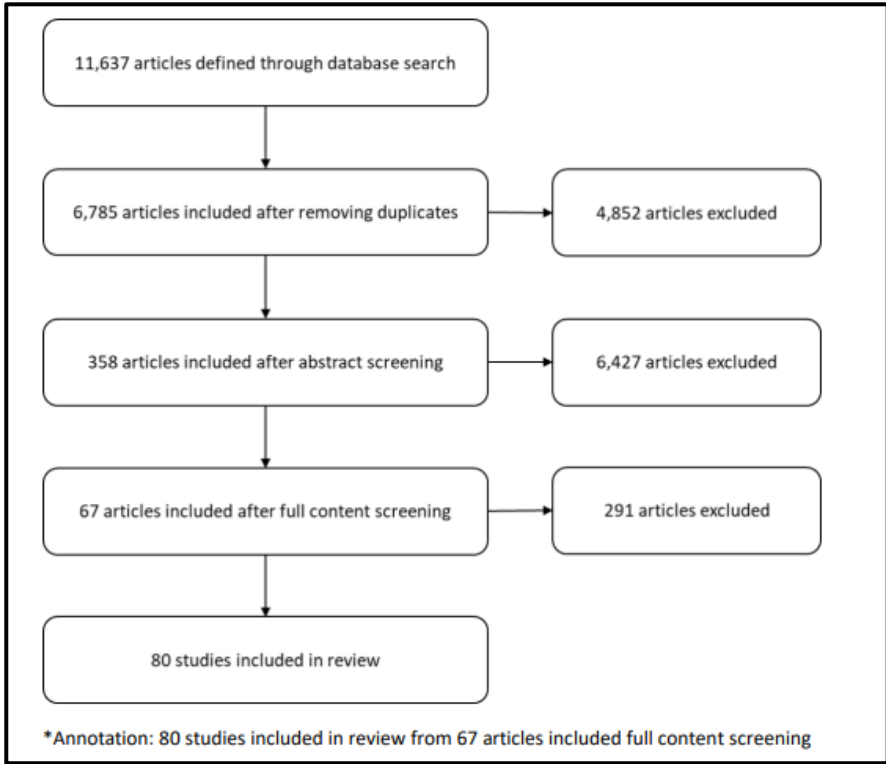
11,637 articles defined through database search

6,785 articles included after removing duplicates

4,852 articles excluded

358 articles included after abstract screening

6,427 articles excluded

67 articles included after full content screening

291 articles excluded

80 studies included in review

*Annotation: 80 studies included in review from 67 articles included full content screening